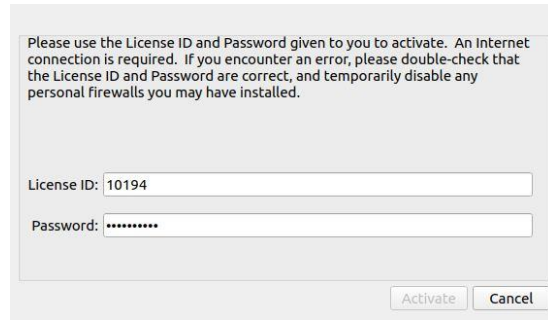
Please use the License ID and Password given to you to activate. An Internet connection is required. If you encounter an error, please double-check that the License ID and Password are correct, and temporarily disable any personal firewalls you may have installed.

License ID: 10194

Password: ••••••••••

Activate Cancel